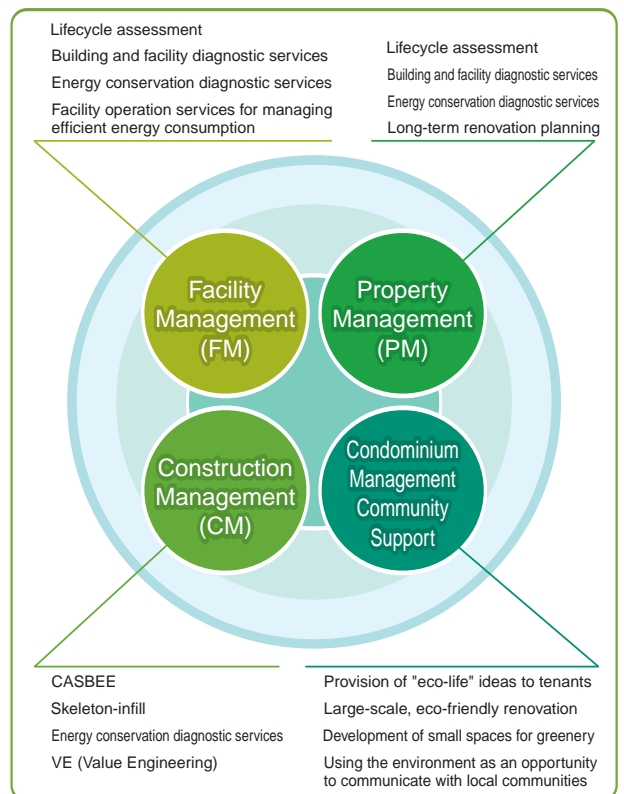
Lifecycle assessment
Building and facility diagnostic services
Energy conservation diagnostic services
Facility operation services for managing efficient energy consumption

Lifecycle assessment
Building and facility diagnostic services
Energy conservation diagnostic services
Long-term renovation planning

Facility Management (FM)

Property Management (PM)

Construction Management (CM)

Condominium Management Community Support

CASBEE
Skeleton-infill
Energy conservation diagnostic services
VE (Value Engineering)

Provision of "eco-life" ideas to tenants
Large-scale, eco-friendly renovation
Development of small spaces for greenery
Using the environment as an opportunity to communicate with local communities